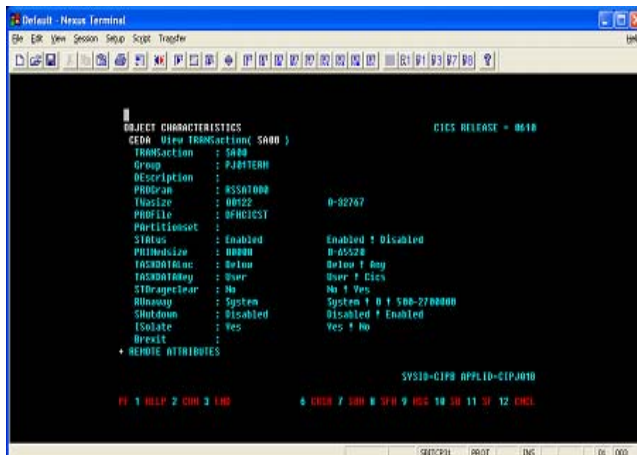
Default - Nexus Terminal

File Edit View Session Setup Script Transfer

Hel

OBJECT CHARACTERISTICS CICS RELEASE = 0610

CEDA View TRANSaction( SA00 )

TRANSaction : SA00

Group : PJ01TERM

DEscription :

PROGram : RSSAT000

TWasize : 00122 0-32767

PROFile : DFHCICST

PArtitionset :

STAtus : Enabled Enabled ! Disabled

PRIMedsize : 00000 0-65520

TASKDATALoc : Below Below ! Any

TASKDATAKey : User User ! Cics

STOrageclear : No No ! Yes

RUnaway : System System ! 0 ! 500-2700000

SHutdown : Disabled Disabled ! Enabled

ISolate : Yes Yes ! No

Brexit :

+ REMOTE ATTRIBUTES

SYSID=CIP8 APPLID=CIPJ010

PF 1 HELP 2 COM 3 END 6 CRSR 7 SBH 8 SFH 9 MSG 10 SB 11 SF 12 CNCL

SCRIPT PROT INS